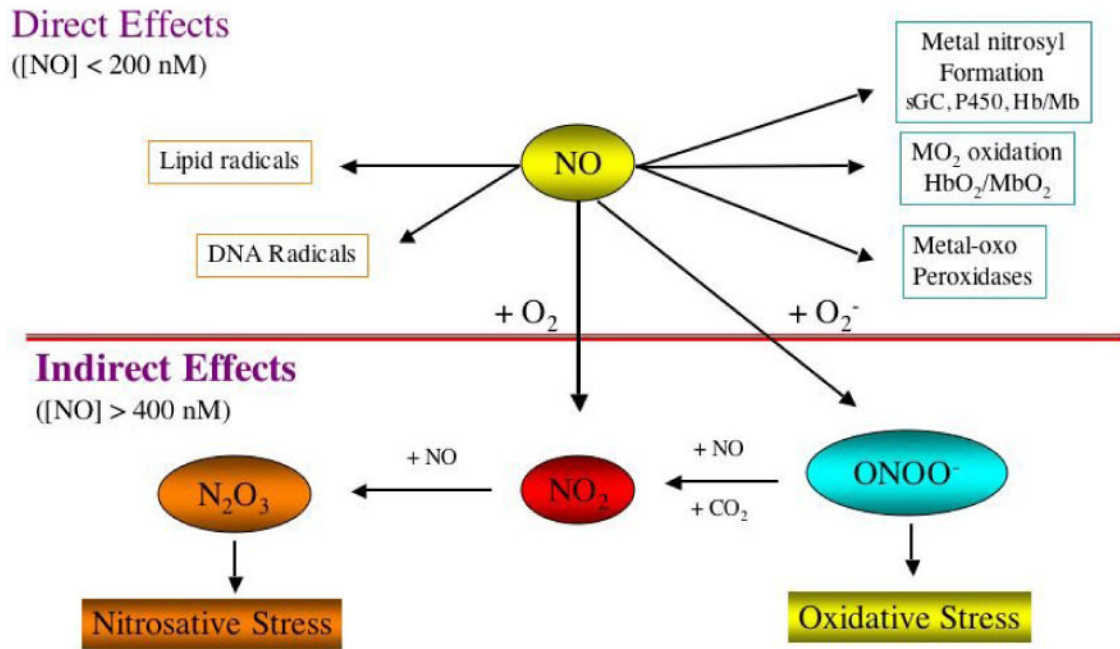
Direct Effects
([NO] < 200 nM)

Metal nitrosyl Formation sGC, P450, Hb/Mb

Lipid radicals

NO

$MO_2$ oxidation $HbO_2/MbO_2$

DNA Radicals

Metal-oxo Peroxidases

+ $O_2$

+ $O_2^-$

Indirect Effects
([NO] > 400 nM)

+ NO

+ NO

+ $CO_2$

$N_2O_3$

$NO_2$

$ONOO^-$

Nitrosative Stress

Oxidative Stress